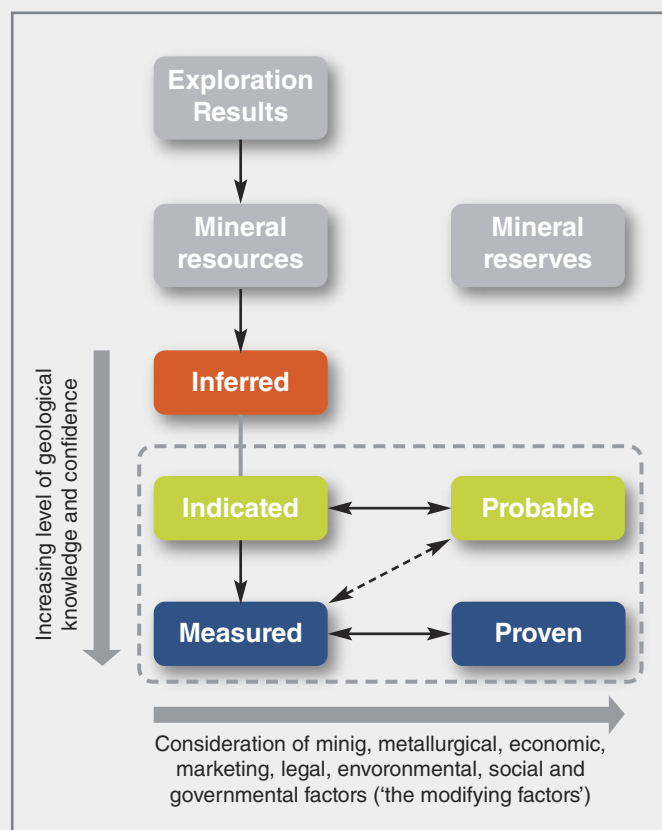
Exploration Results

Mineral resources

Mineral reserves

Increasing level of geological knowledge and confidence

Inferred

Indicated

Probable

Measured

Proven

Consideration of minig, metallurgical, economic, marketing, legal, envoronmental, social and governmental factors ('the modifying factors')